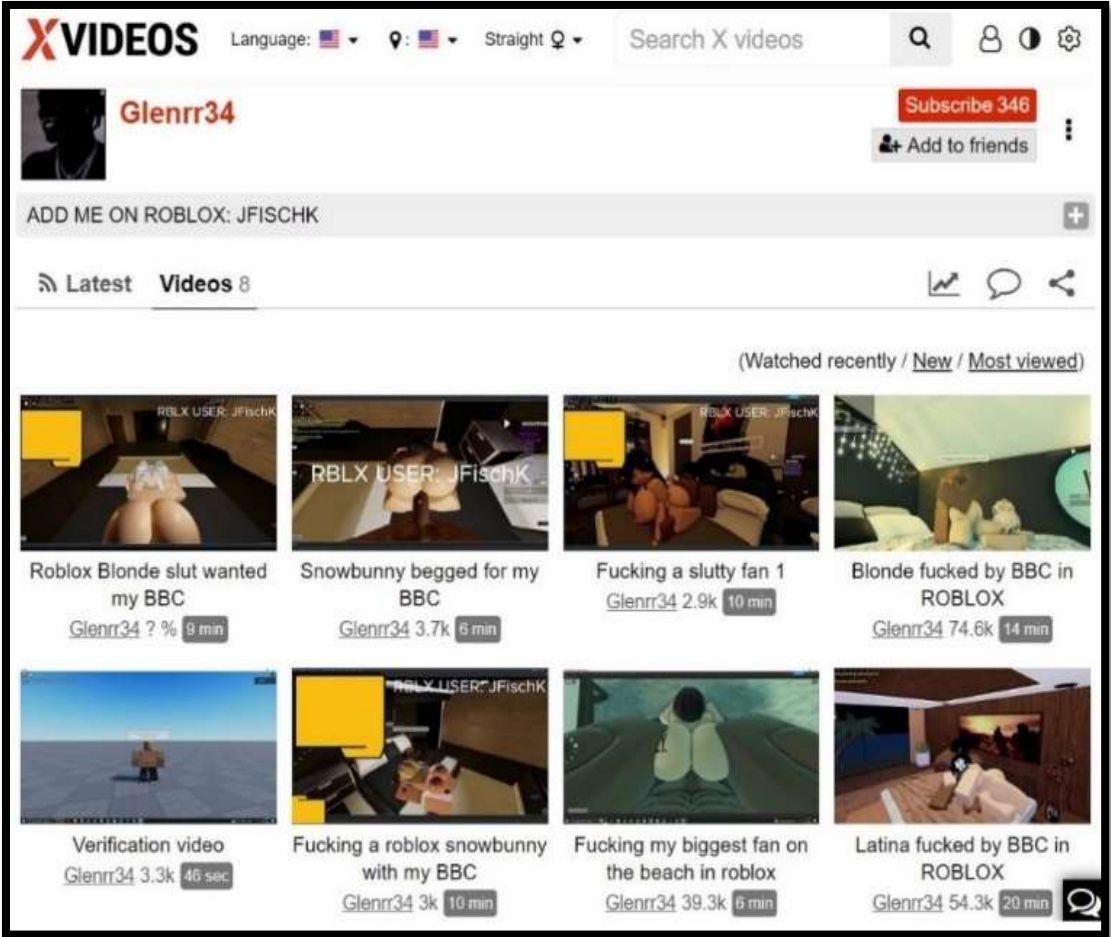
XVIDEOS Language: ▾ ▾ Straight ▾ Search X videos

Glenrr34

Subscribe 346

Add to friends

ADD ME ON ROBLOX: JFISCHK

Latest Videos 8

(Watched recently / New / Most viewed)

RBLX USER: JFischK

Roblox Blonde slut wanted my BBC
Glenrr34 ? % 9 min

RBLX USER: JFischK

Snowbunny begged for my BBC
Glenrr34 3.7k 6 min

RBLX USER: JFischK

Fucking a slutty fan 1
Glenrr34 2.9k 10 min

Blonde fucked by BBC in ROBLOX
Glenrr34 74.6k 14 min

Verification video
Glenrr34 3.3k 46 sec

RBLX USER: JFischK

Fucking a roblox snowbunny with my BBC
Glenrr34 3k 10 min

Fucking my biggest fan on the beach in roblox
Glenrr34 39.3k 6 min

Latina fucked by BBC in ROBLOX
Glenrr34 54.3k 20 min